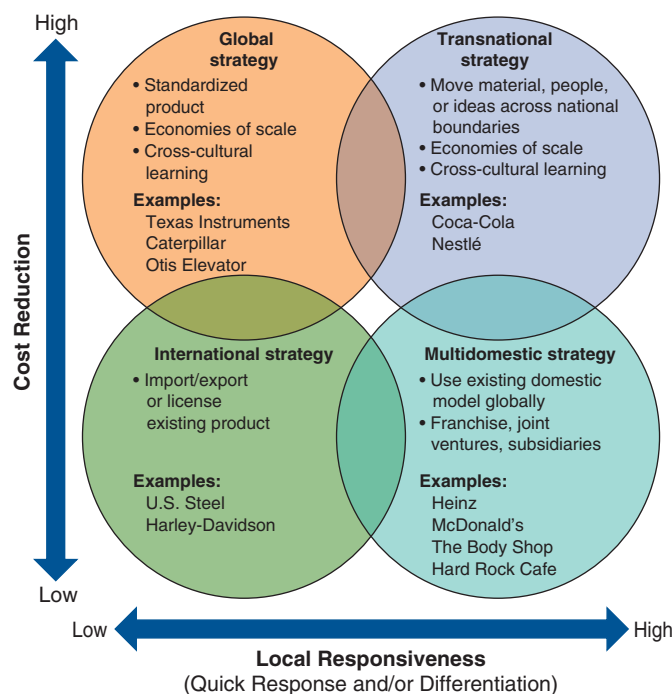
High

Cost Reduction

Low

Global strategy
• Standardized product
• Economies of scale
• Cross-cultural learning
Examples:
Texas Instruments
Caterpillar
Otis Elevator

Transnational strategy
• Move material, people, or ideas across national boundaries
• Economies of scale
• Cross-cultural learning
Examples:
Coca-Cola
Nestlé

International strategy
• Import/export or license existing product
Examples:
U.S. Steel
Harley-Davidson

Multidomestic strategy
• Use existing domestic model globally
• Franchise, joint ventures, subsidiaries
Examples:
Heinz
McDonald's
The Body Shop
Hard Rock Cafe

Low

High

Local Responsiveness
(Quick Response and/or Differentiation)